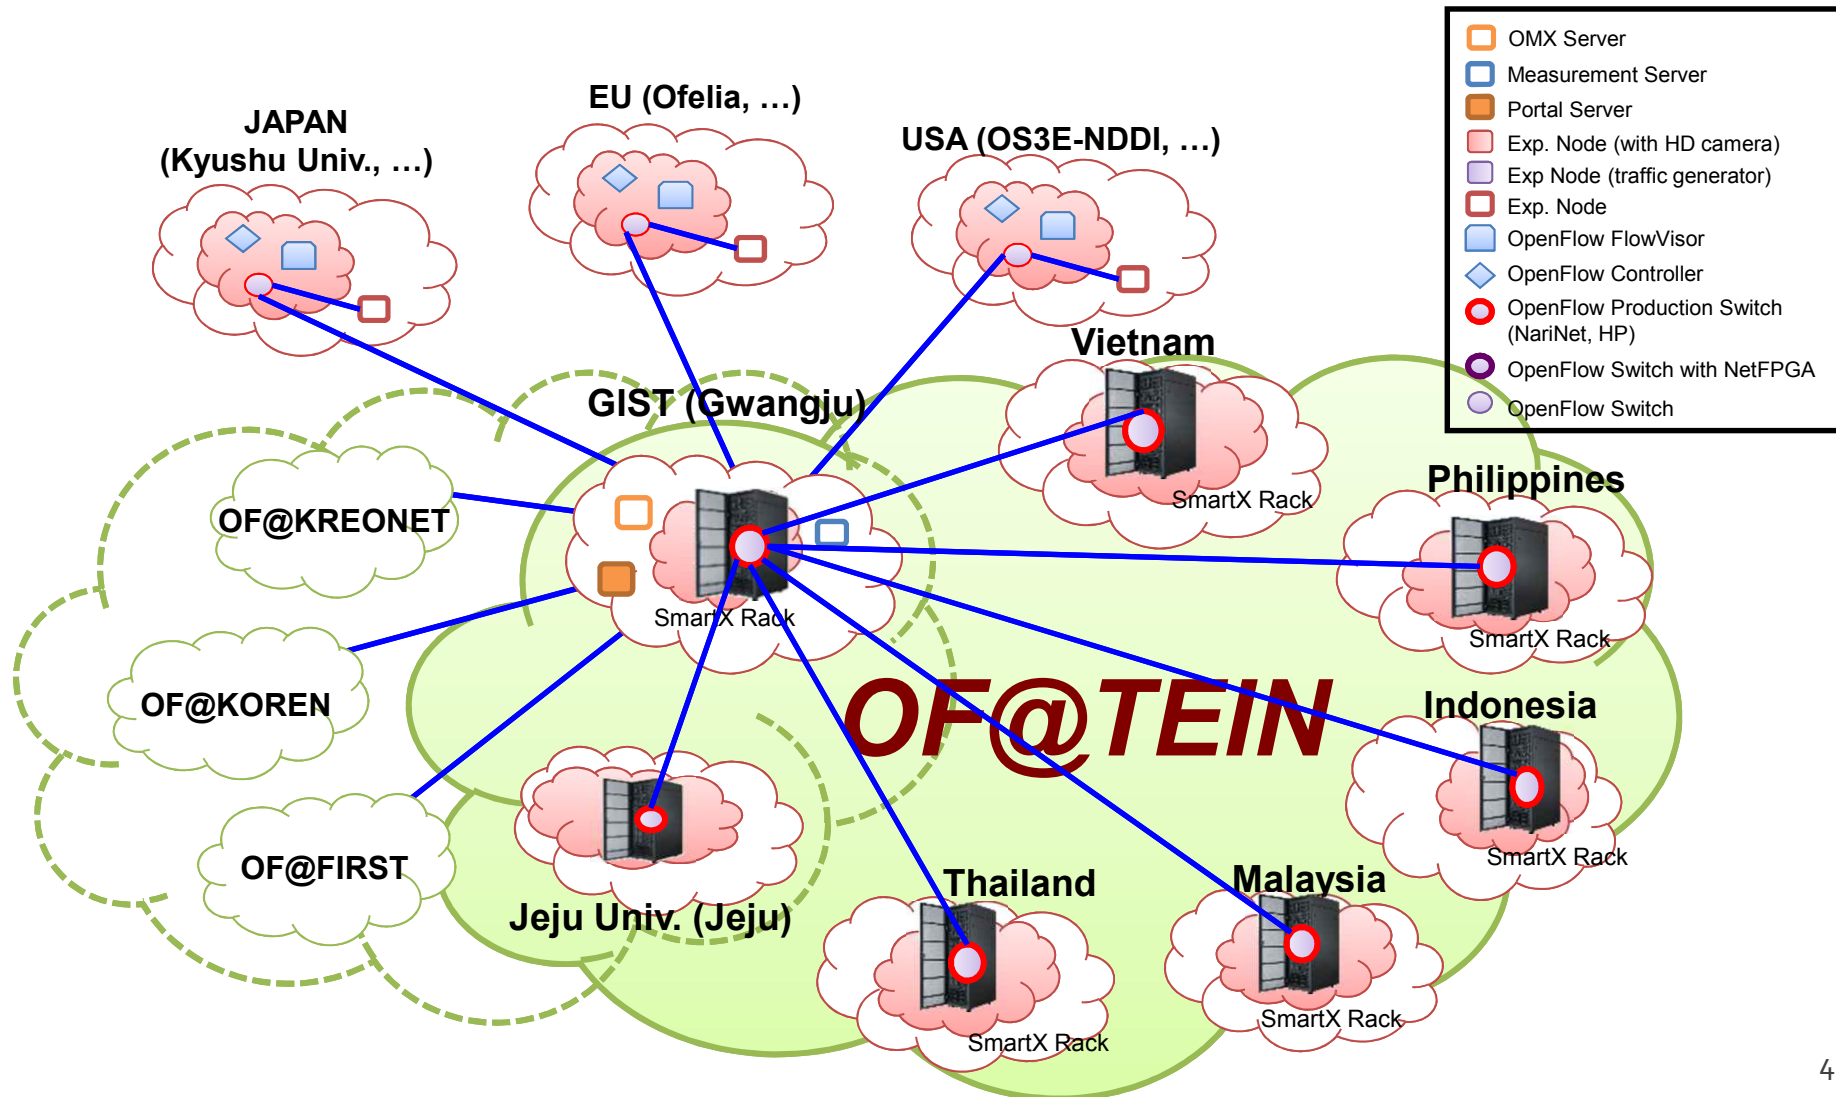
OMX Server
Measurement Server
Portal Server
Exp. Node (with HD camera)
Exp Node (traffic generator)
Exp. Node
OpenFlow FlowVisor
OpenFlow Controller
OpenFlow Production Switch (NariNet, HP)
OpenFlow Switch with NetFPGA
OpenFlow Switch

JAPAN (Kyushu Univ., …)

EU (Ofelia, …)

USA (OS3E-NDDI, …)

Vietnam
SmartX Rack

GIST (Gwangju)
SmartX Rack

OF@KREONET

OF@KOREN

OF@FIRST

Philippines
SmartX Rack

OF@TEIN

Indonesia
SmartX Rack

Jeju Univ. (Jeju)

Thailand
SmartX Rack

Malaysia
SmartX Rack

4